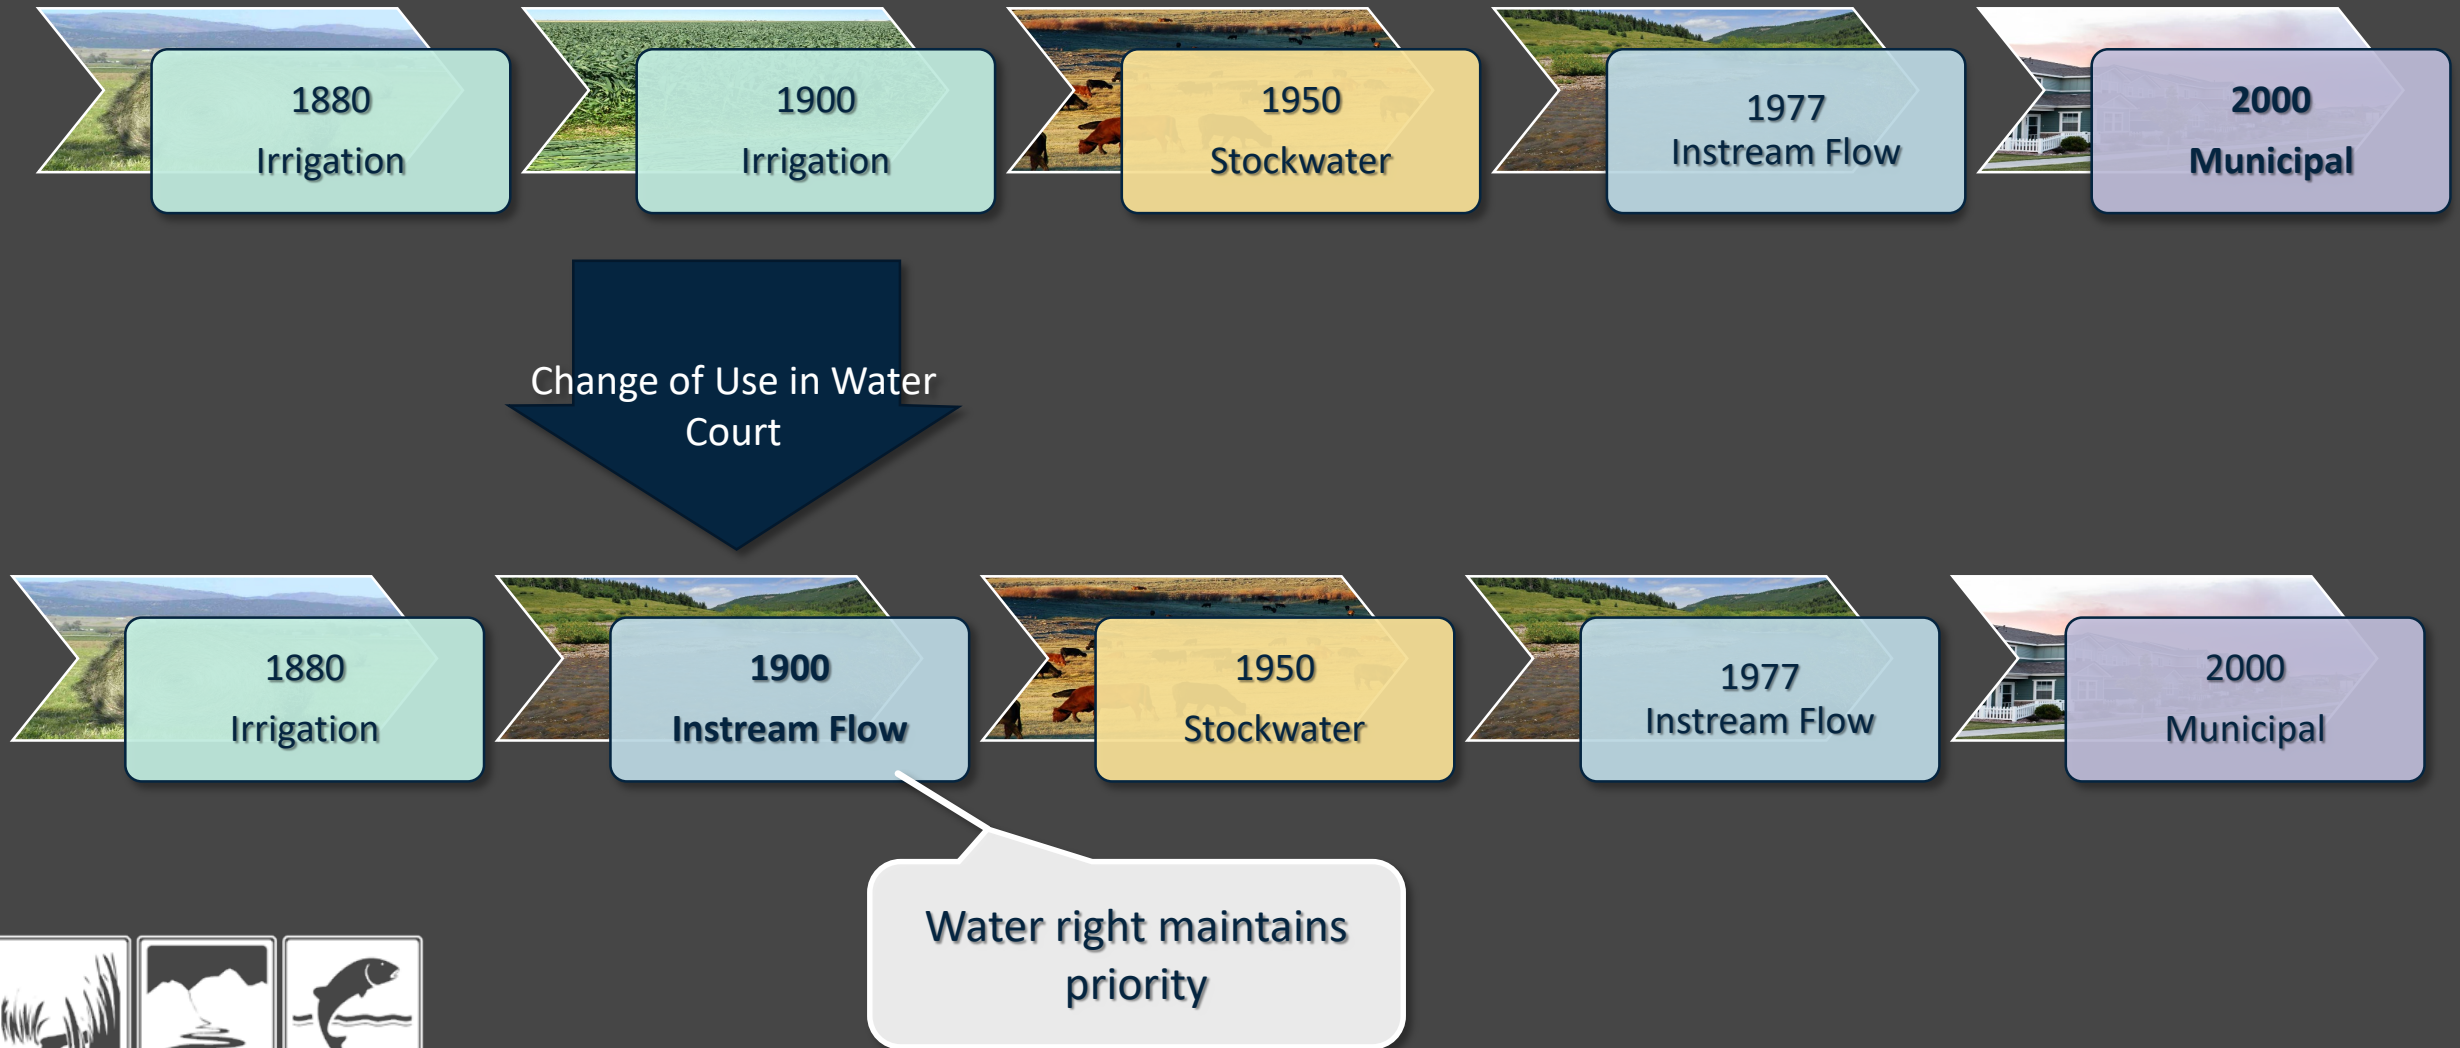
1880
Irrigation

1900
Irrigation

1950
Stockwater

1977
Instream Flow

2000
Municipal

Change of Use in Water Court

1880
Irrigation

1900
Instream Flow

1950
Stockwater

1977
Instream Flow

2000
Municipal

Water right maintains priority